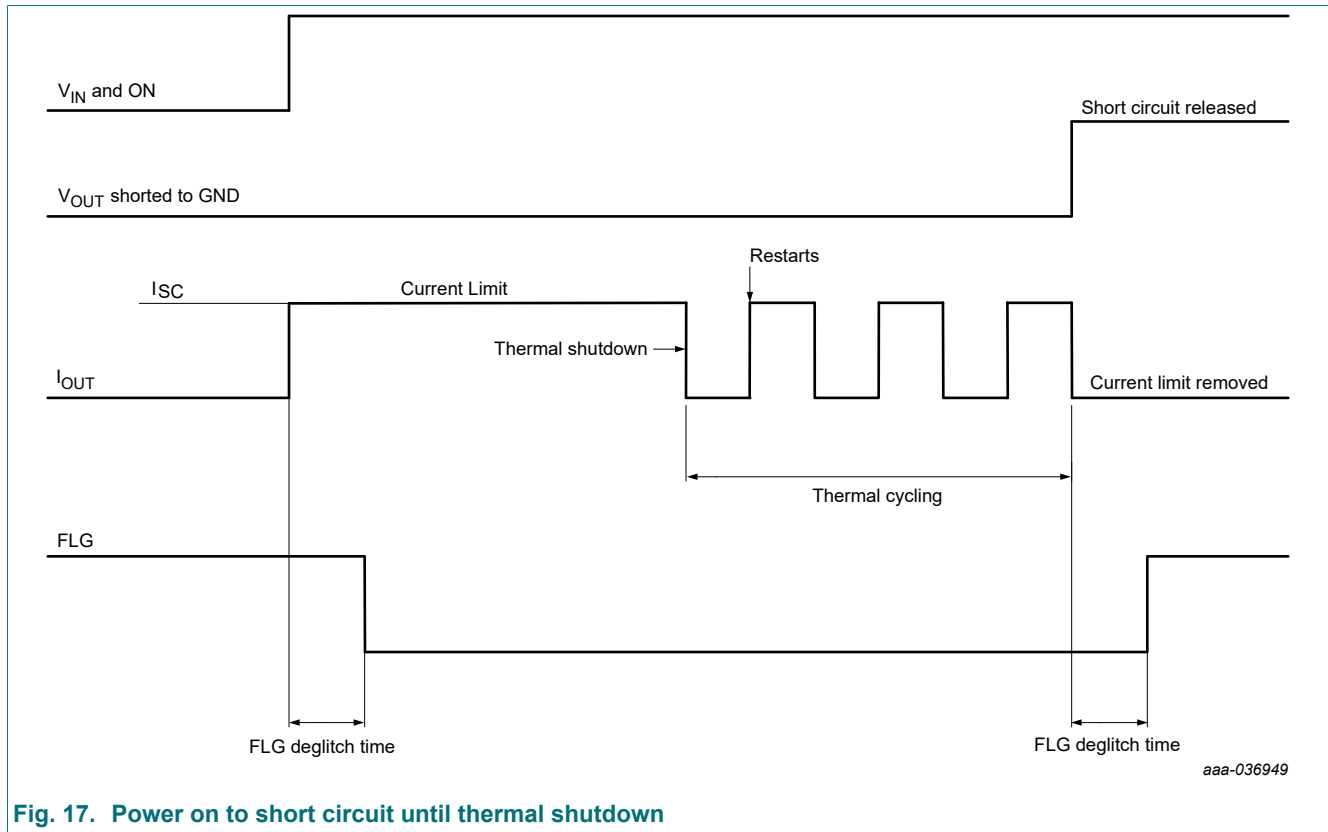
$V_{IN}$ and ON

Short circuit released

$V_{OUT}$ shorted to GND

Restarts

$I_{SC}$

Current Limit

Thermal shutdown

$I_{OUT}$

Current limit removed

Thermal cycling

FLG

FLG deglitch time

FLG deglitch time

aaa-036949

Fig. 17. Power on to short circuit until thermal shutdown